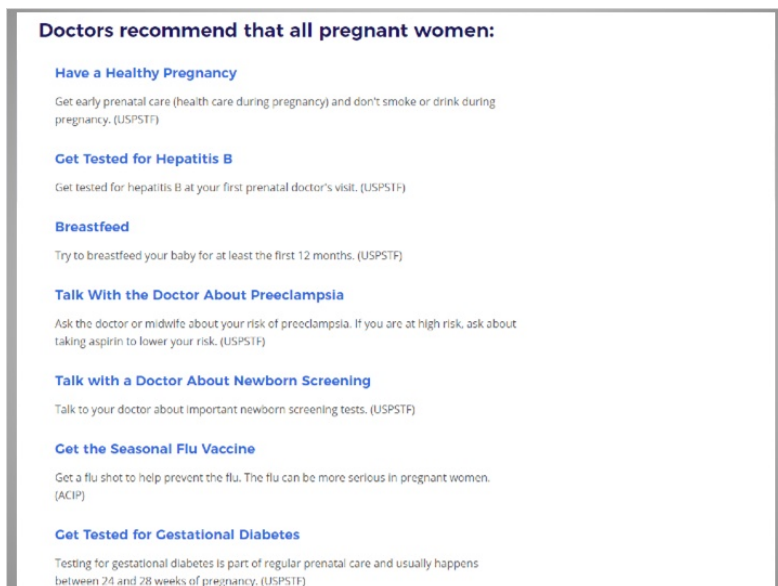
Doctors recommend that all pregnant women:

Have a Healthy Pregnancy

Get early prenatal care (health care during pregnancy) and don't smoke or drink during pregnancy. (USPSTF)

Get Tested for Hepatitis B

Get tested for hepatitis B at your first prenatal doctor's visit. (USPSTF)

Breastfeed

Try to breastfeed your baby for at least the first 12 months. (USPSTF)

Talk With the Doctor About Preeclampsia

Ask the doctor or midwife about your risk of preeclampsia. If you are at high risk, ask about taking aspirin to lower your risk. (USPSTF)

Talk with a Doctor About Newborn Screening

Talk to your doctor about important newborn screening tests. (USPSTF)

Get the Seasonal Flu Vaccine

Get a flu shot to help prevent the flu. The flu can be more serious in pregnant women. (ACIP)

Get Tested for Gestational Diabetes

Testing for gestational diabetes is part of regular prenatal care and usually happens between 24 and 28 weeks of pregnancy. (USPSTF)